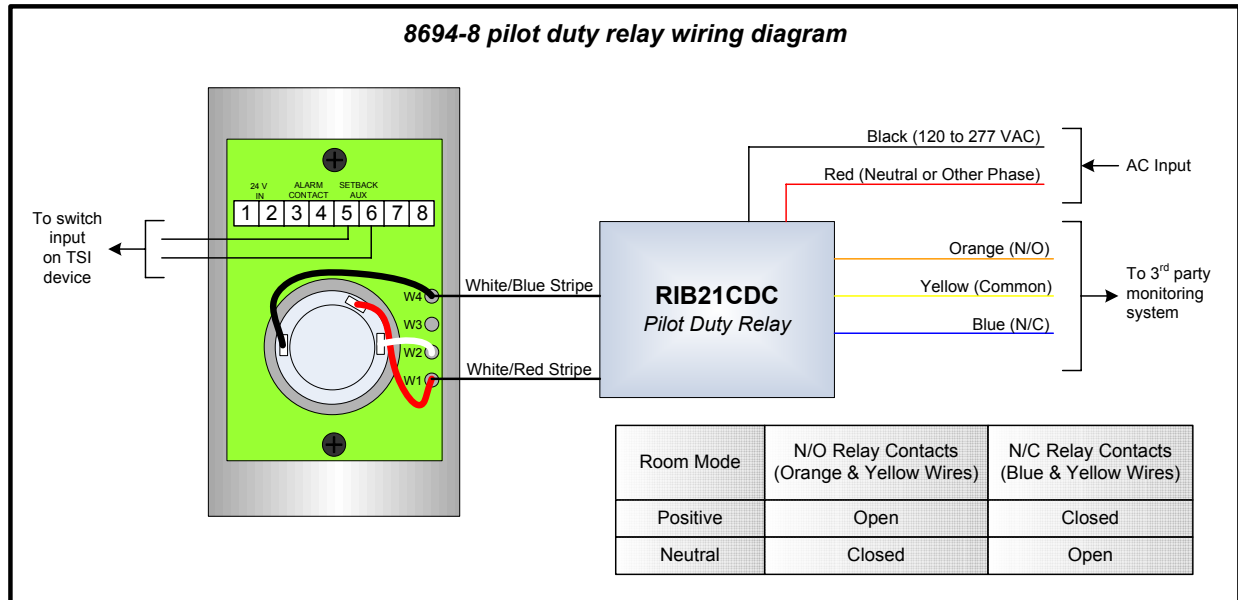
8694-8 pilot duty relay wiring diagram

24 V IN
ALARM CONTACT
SETBACK AUX
1 2 3 4 5 6 7 8

To switch input on TSI device

W4
W3
W2
W1

White/Blue Stripe
White/Red Stripe

Black (120 to 277 VAC)
Red (Neutral or Other Phase)
AC Input

RIB21CDC
Pilot Duty Relay

Orange (N/O)
Yellow (Common)
Blue (N/C)

To 3$^{rd}$ party monitoring system

| Room Mode | N/O Relay Contacts (Orange & Yellow Wires) | N/C Relay Contacts (Blue & Yellow Wires) |
|---|---|---|
| Positive | Open | Closed |
| Neutral | Closed | Open |